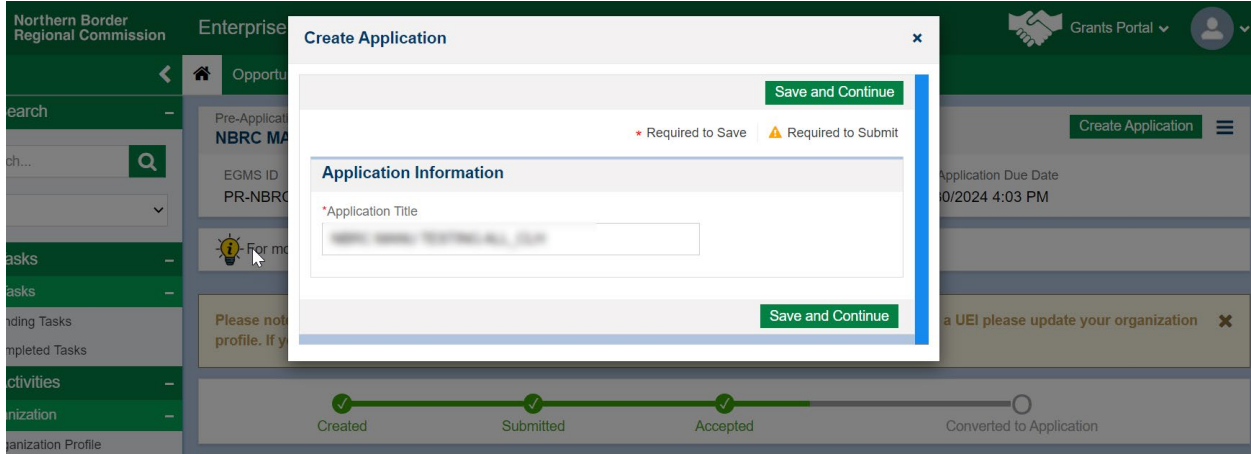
Northern Border Regional Commission

Enterprise

Grants Portal

earch

ch...

asks

asks

nding Tasks

mpleted Tasks

ctivities

nization

anization Profile

Opportu

Pre-Applicati

NBRC MA

EGMS ID

PR-NBRC

For mo

Please note

profile. If y

Create Application

Application Due Date

0/2024 4:03 PM

a UEI please update your organization

Created

Submitted

Accepted

Converted to Application

Create Application

×

Save and Continue

* Required to Save

Required to Submit

Application Information

*Application Title

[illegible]

Save and Continue